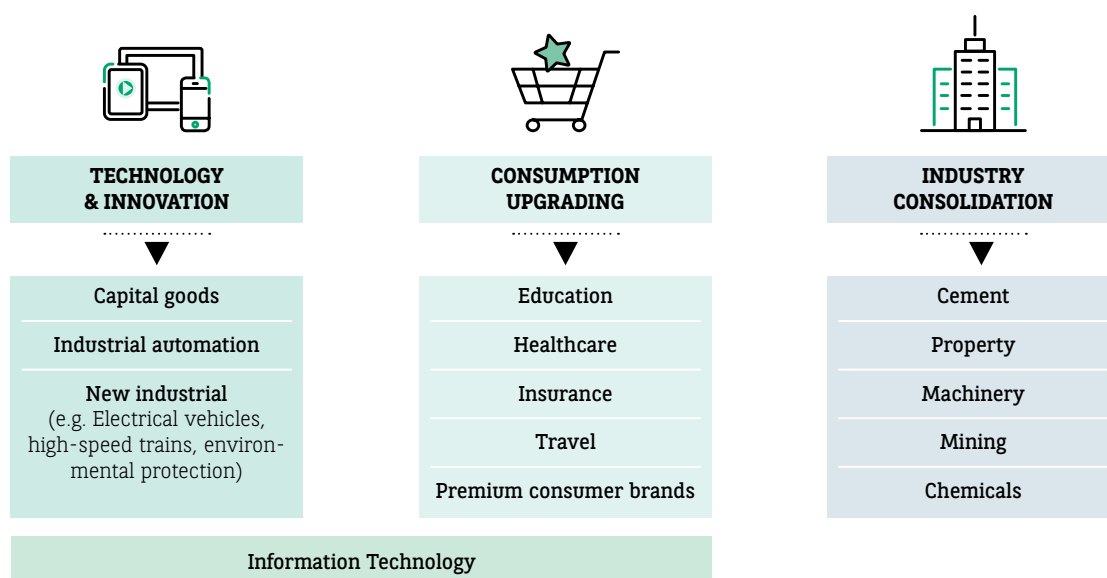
TECHNOLOGY & INNOVATION

Capital goods

Industrial automation

New industrial
(e.g. Electrical vehicles, high-speed trains, environmental protection)

CONSUMPTION UPGRADING

Education

Healthcare

Insurance

Travel

Premium consumer brands

INDUSTRY CONSOLIDATION

Cement

Property

Machinery

Mining

Chemicals

Information Technology